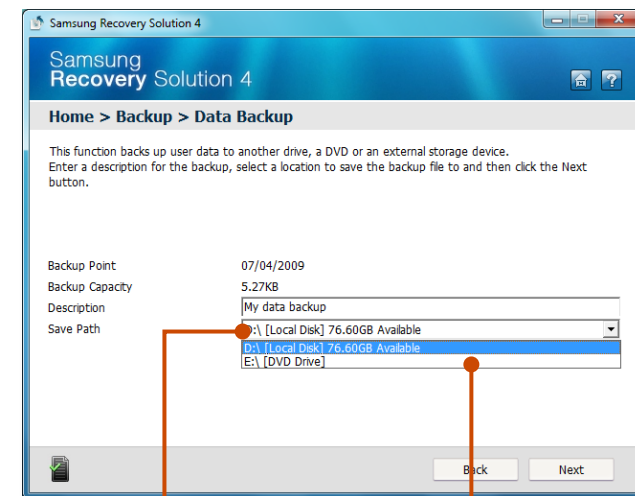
Samsung Recovery Solution 4

Samsung
Recovery Solution 4

Home > Backup > Data Backup

This function backs up user data to another drive, a DVD or an external storage device.
Enter a description for the backup, select a location to save the backup file to and then click the Next button.

| | |
|---|---|
| Backup Point | 07/04/2009 |
| Backup Capacity | 5.27KB |
| Description | My data backup |
| Save Path | D:\ [Local Disk] 76.60GB Available |

D:\ [Local Disk] 76.60GB Available
E:\ [DVD Drive]

Back
Next